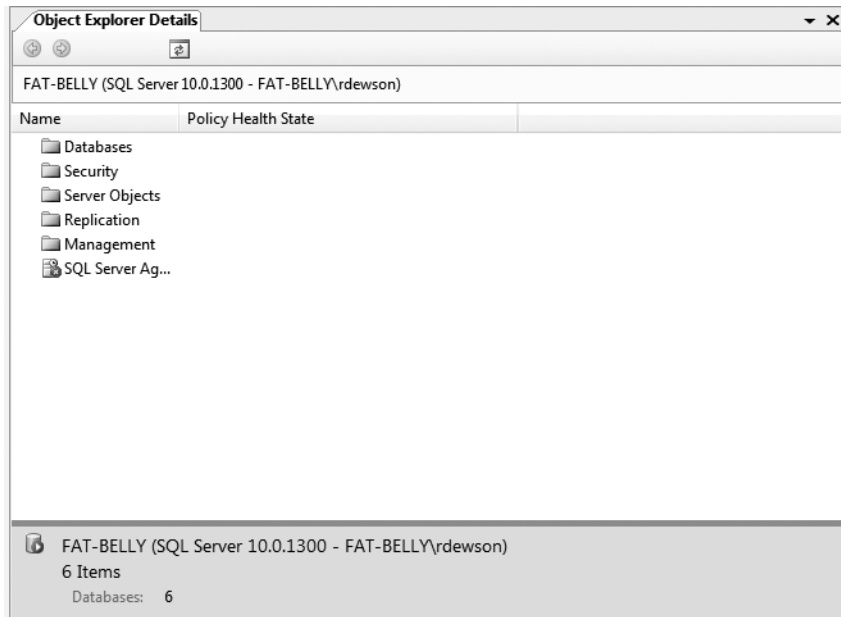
Object Explorer Details

FAT-BELLY (SQL Server 10.0.1300 - FAT-BELLY\rdewson)

| Name | Policy Health State |
|---|---|
| Databases | |
| Security | |
| Server Objects | |
| Replication | |
| Management | |
| SQL Server Ag... | |

FAT-BELLY (SQL Server 10.0.1300 - FAT-BELLY\rdewson)
6 Items
Databases: 6